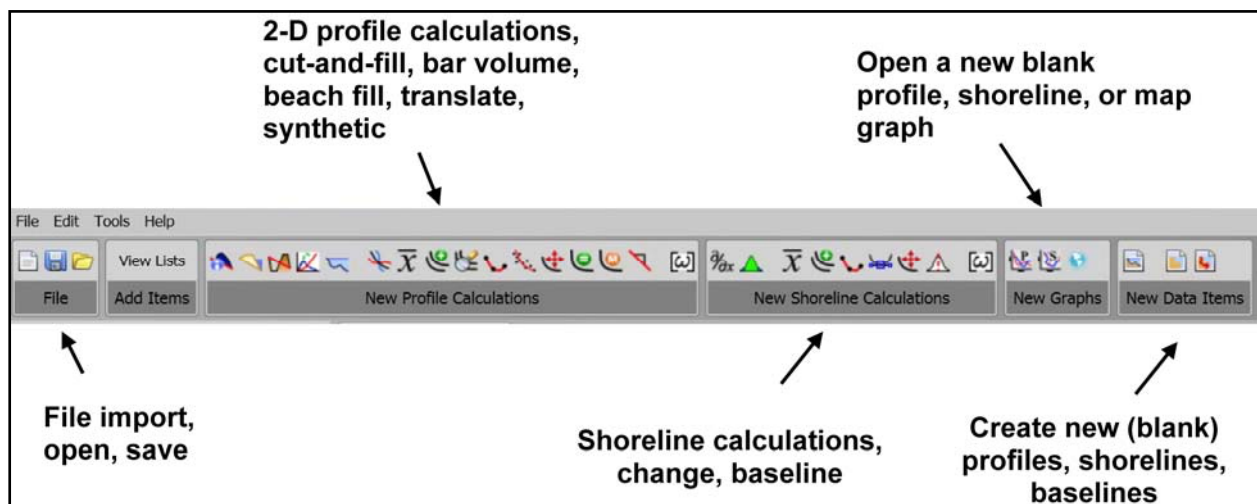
2-D profile calculations, cut-and-fill, bar volume, beach fill, translate, synthetic

Open a new blank profile, shoreline, or map graph

File Edit Tools Help

View Lists

$\overline{X}$

[ω]

$\%_{dx}$

$\overline{X}$

[ω]

File

Add Items

New Profile Calculations

New Shoreline Calculations

New Graphs

New Data Items

File import, open, save

Shoreline calculations, change, baseline

Create new (blank) profiles, shorelines, baselines